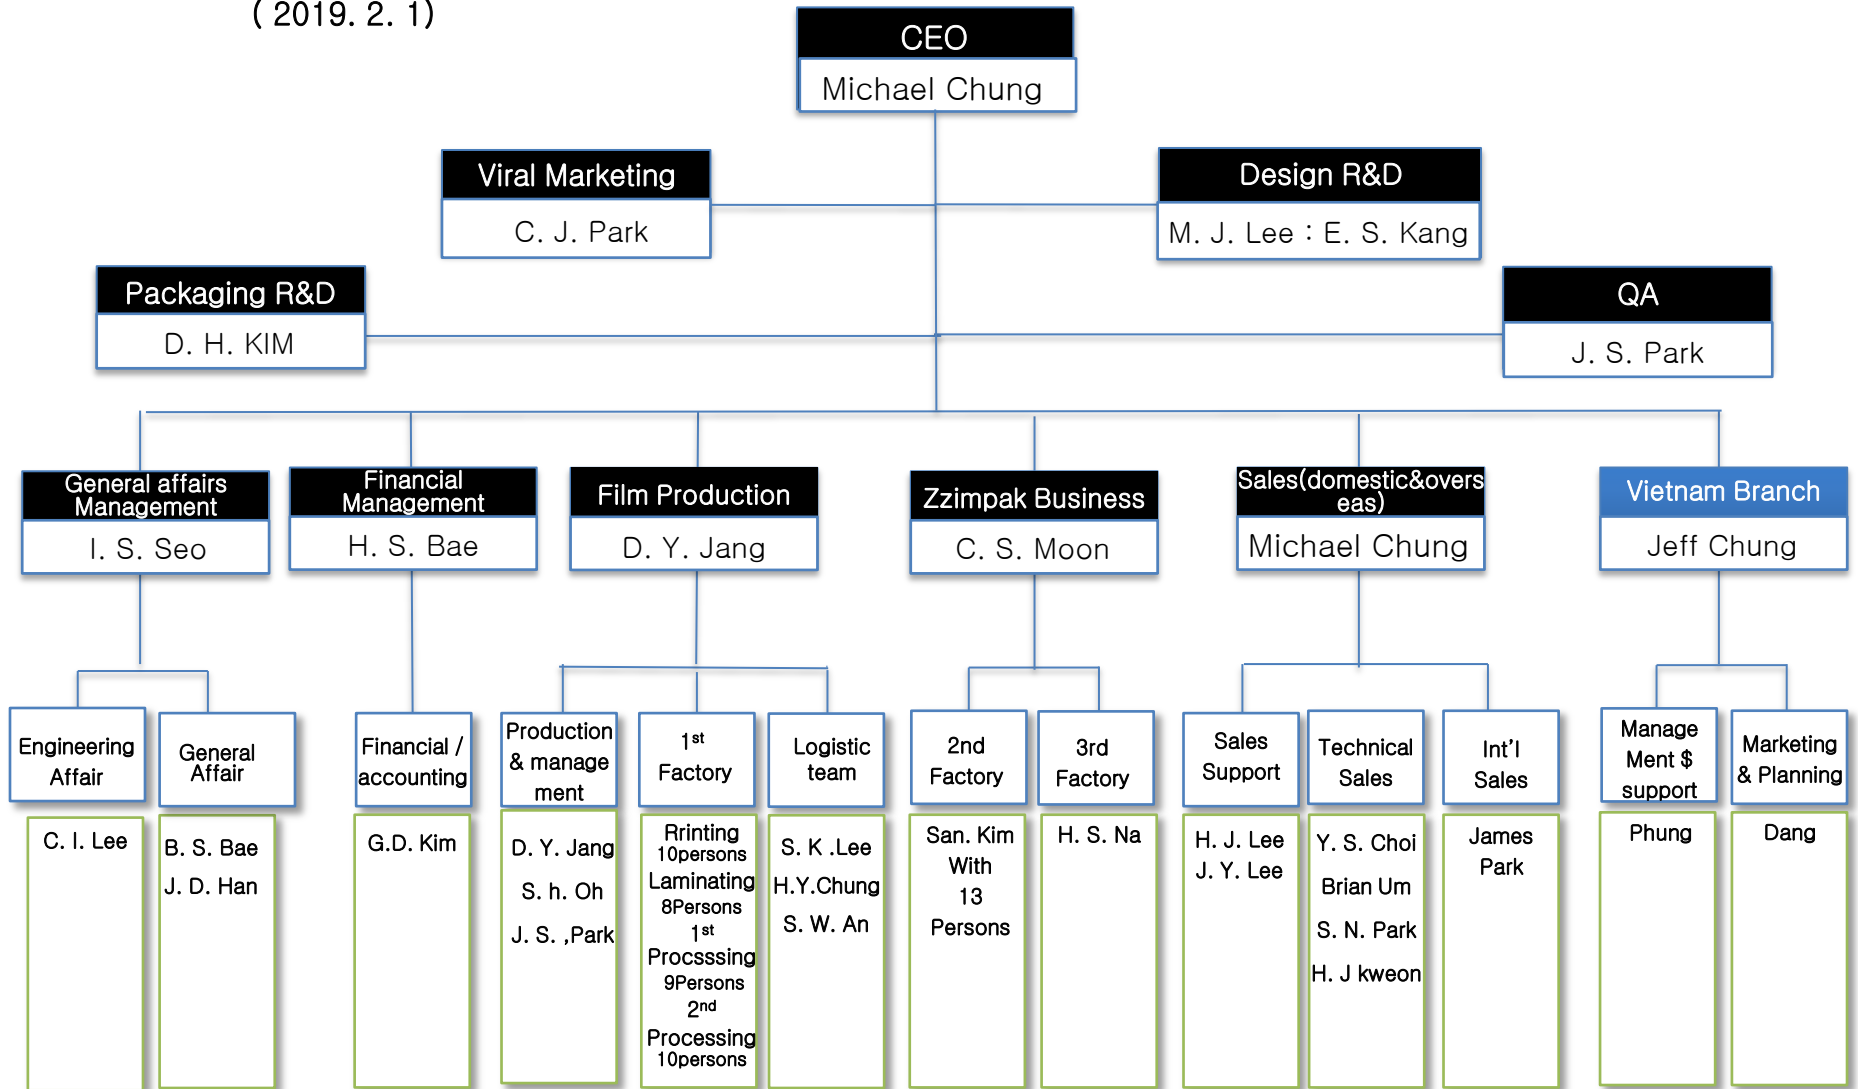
( 2019. 2. 1)

CEO
Michael Chung

Viral Marketing
C. J. Park

Design R&D
M. J. Lee : E. S. Kang

Packaging R&D
D. H. KIM

QA
J. S. Park

General affairs Management
I. S. Seo

Financial Management
H. S. Bae

Film Production
D. Y. Jang

Zzimpak Business
C. S. Moon

Sales(domestic&overseas)
Michael Chung

Vietnam Branch
Jeff Chung

Engineering Affair
C. I. Lee

General Affair
B. S. Bae
J. D. Han

Financial / accounting
G.D. Kim

Production & management
D. Y. Jang
S. h. Oh
J. S. ,Park

$1^{st}$ Factory
Rrinting 10persons
Laminating 8Persons
$1^{st}$ Procssing 9Persons
$2^{nd}$ Processing 10persons

Logistic team
S. K .Lee
H.Y.Chung
S. W. An

2nd Factory
San. Kim With 13 Persons

3rd Factory
H. S. Na

Sales Support
H. J. Lee
J. Y. Lee

Technical Sales
Y. S. Choi
Brian Um
S. N. Park
H. J kweon

Int'l Sales
James Park

Manage Ment $ support
Phung

Marketing & Planning
Dang